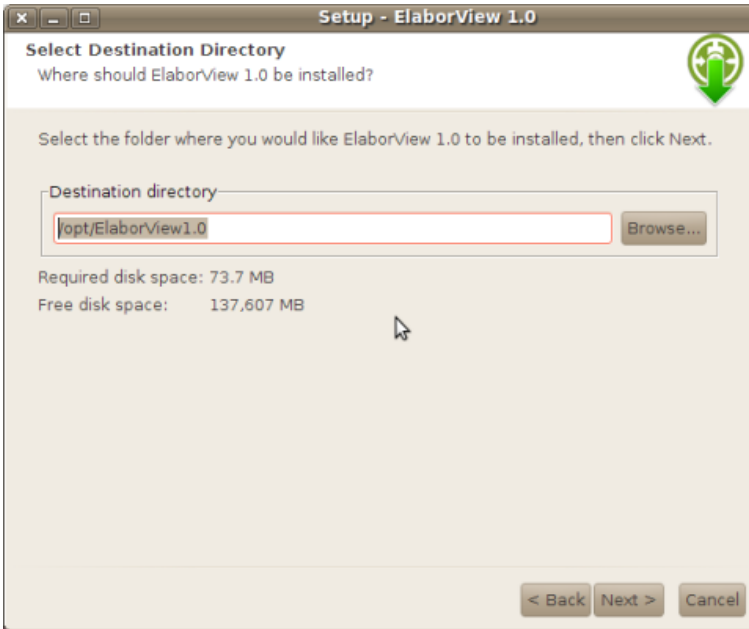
Setup - ElaborView 1.0

Select Destination Directory
Where should ElaborView 1.0 be installed?

Select the folder where you would like ElaborView 1.0 to be installed, then click Next.

Destination directory
/opt/ElaborView1.0
Browse...

Required disk space: 73.7 MB
Free disk space: 137,607 MB

< Back
Next >
Cancel